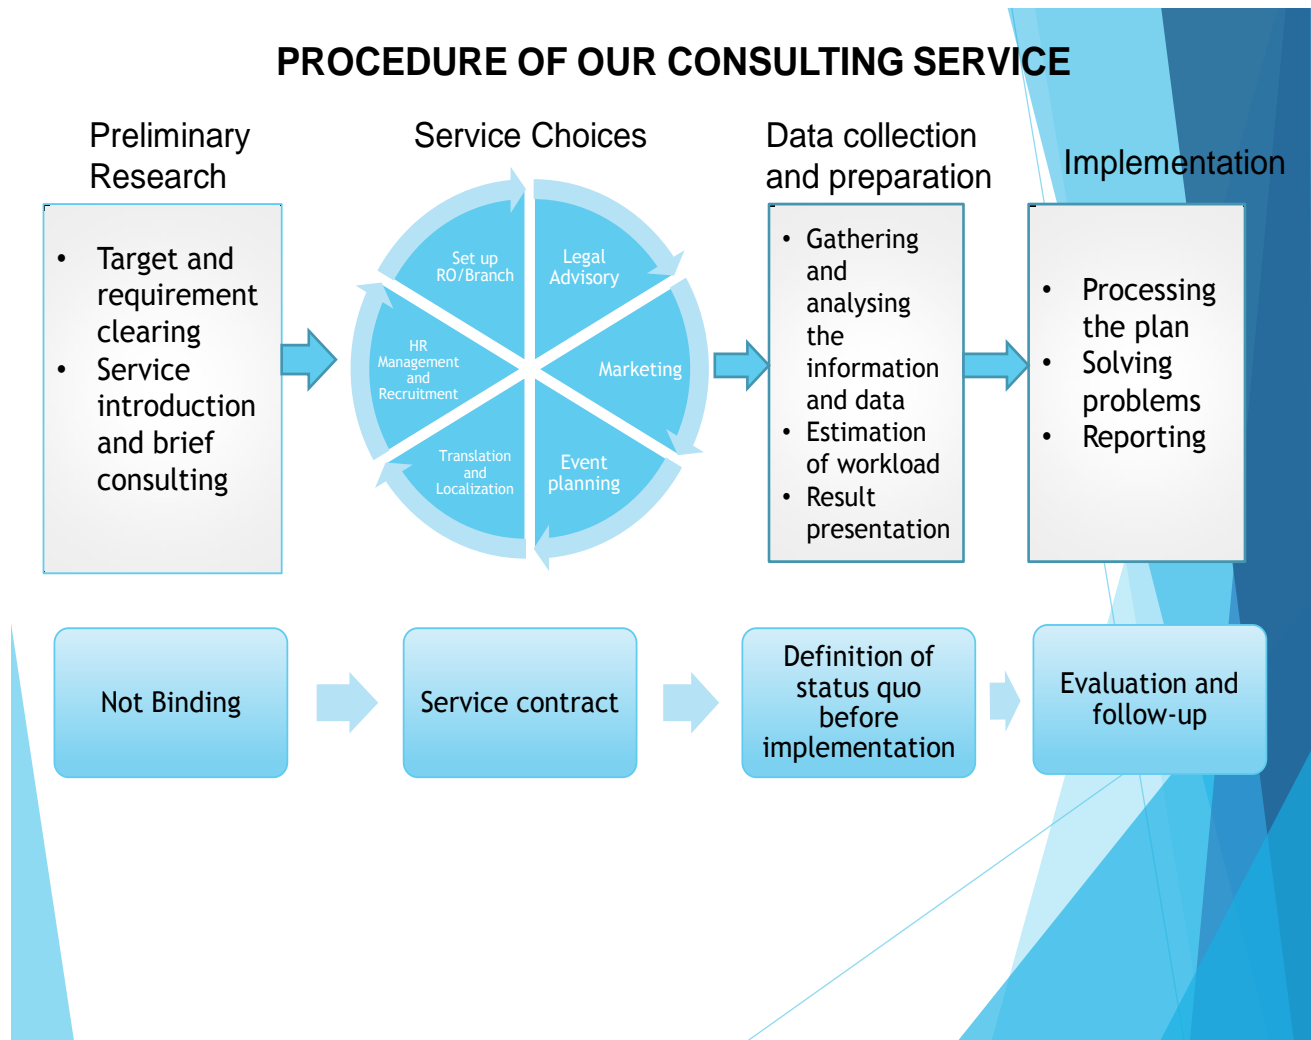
PROCEDURE OF OUR CONSULTING SERVICE

Preliminary Research

- Target and requirement clearing
- Service introduction and brief consulting

Service Choices

Set up RO/Branch

Legal Advisory

Marketing

Event planning

Translation and Localization

HR Management and Recruitment

Data collection and preparation

- Gathering and analysing the information and data
- Estimation of workload
- Result presentation

Implementation

- Processing the plan
- Solving problems
- Reporting

Not Binding

Service contract

Definition of status quo before implementation

Evaluation and follow-up